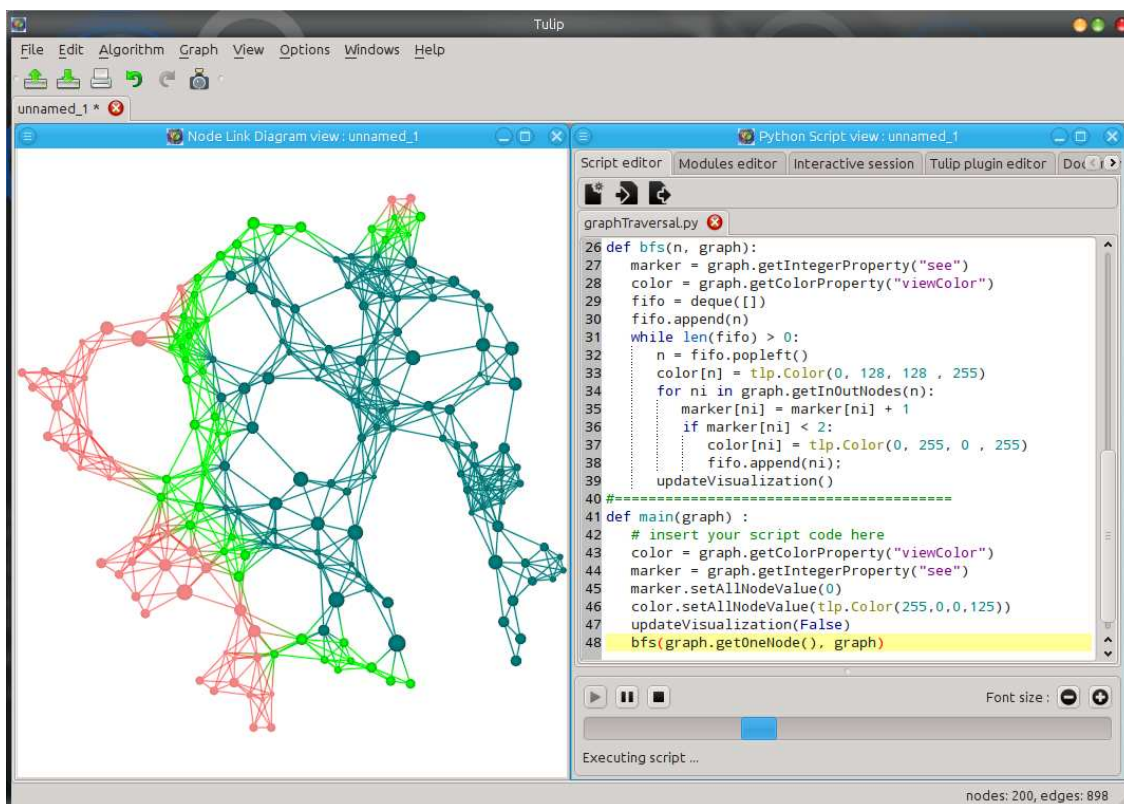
Tulip

File Edit Algorithm Graph View Options Windows Help

unnamed_1 *

Node Link Diagram view : unnamed_1

Python Script view : unnamed_1

Script editor | Modules editor | Interactive session | Tulip plugin editor | Do

graphTraversal.py

26 def bfs(n, graph):
27 marker = graph.getIntegerProperty("see")
28 color = graph.getColorProperty("viewColor")
29 fifo = deque([])
30 fifo.append(n)
31 while len(fifo) > 0:
32 n = fifo.popleft()
33 color[n] = tlp.Color(0, 128, 128 , 255)
34 for ni in graph.getInOutNodes(n):
35 marker[ni] = marker[ni] + 1
36 if marker[ni] < 2:
37 color[ni] = tlp.Color(0, 255, 0 , 255)
38 fifo.append(ni);
39 updateVisualization()
40 #========================================
41 def main(graph) :
42 # insert your script code here
43 color = graph.getColorProperty("viewColor")
44 marker = graph.getIntegerProperty("see")
45 marker.setAllNodeValue(0)
46 color.setAllNodeValue(tlp.Color(255,0,0,125))
47 updateVisualization(False)
48 bfs(graph.getOneNode(), graph)

Font size :

Executing script ...

nodes: 200, edges: 898